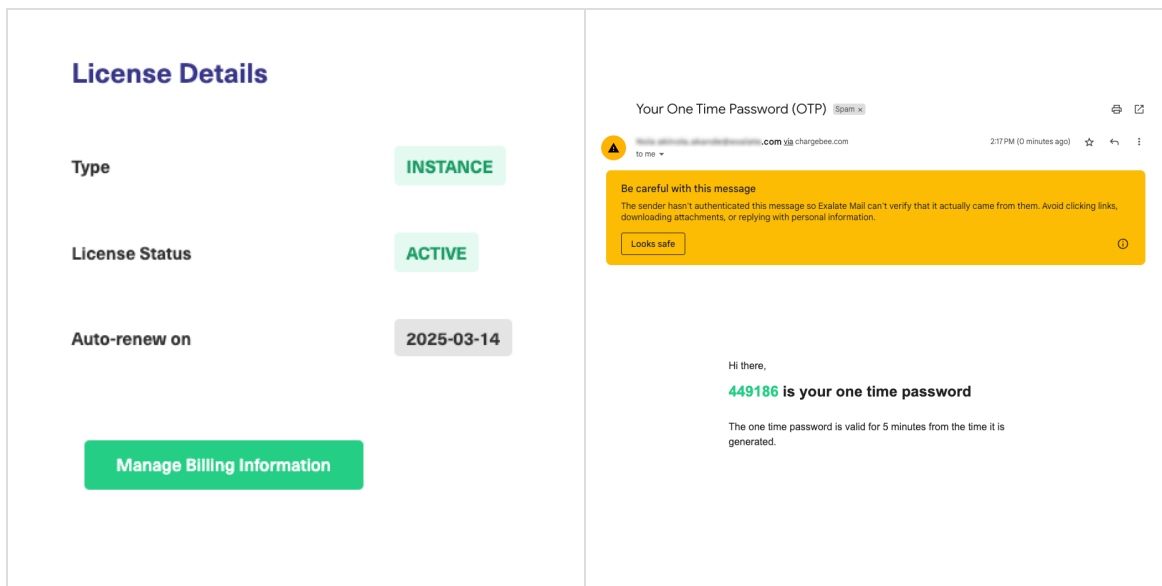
License Details

Type INSTANCE

License Status ACTIVE

Auto-renew on 2025-03-14

Manage Billing Information

Your One Time Password (OTP) Spam ×

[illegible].com via chargebee.com
to me

2:17 PM (0 minutes ago)

Be careful with this message
The sender hasn't authenticated this message so Exalate Mail can't verify that it actually came from them. Avoid clicking links, downloading attachments, or replying with personal information.

Looks safe

Hi there,

449186 is your one time password

The one time password is valid for 5 minutes from the time it is generated.